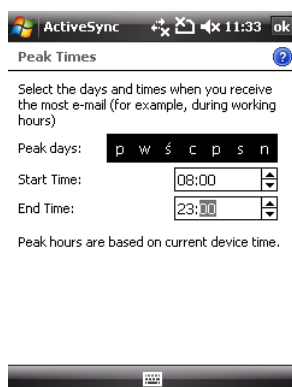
ActiveSync 11:33 ok

Peak Times

Select the days and times when you receive the most e-mail (for example, during working hours)

Peak days: p w ś c p s n

Start Time: 08:00

End Time: 23:00

Peak hours are based on current device time.